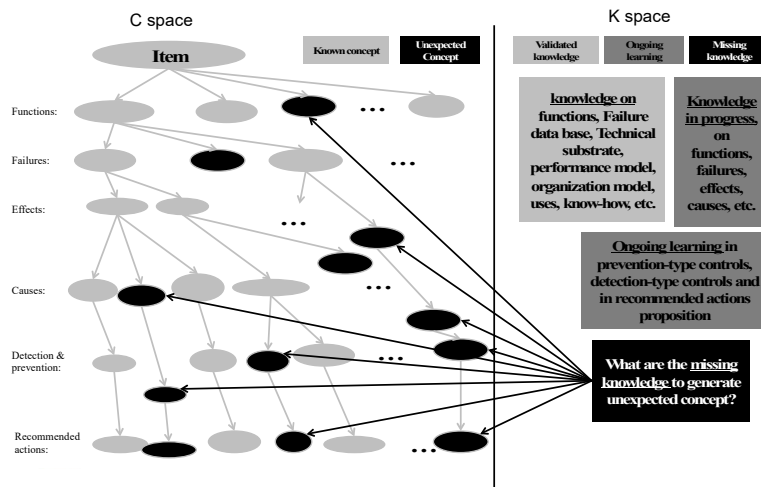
C space

K space

Item

Known concept

Unexpected Concept

Validated knowledge

Ongoing learning

Missing knowledge

Functions:

Failures:

Effects:

Causes:

Detection & prevention:

Recommended actions:

...

...

...

...

...

...

knowledge on functions, Failure data base, Technical substrate, performance model, organization model, uses, know-how, etc.

Knowledge in progress, on functions, failures, effects, causes, etc.

Ongoing learning in prevention-type controls, detection-type controls and in recommended actions proposition

What are the missing knowledge to generate unexpected concept?